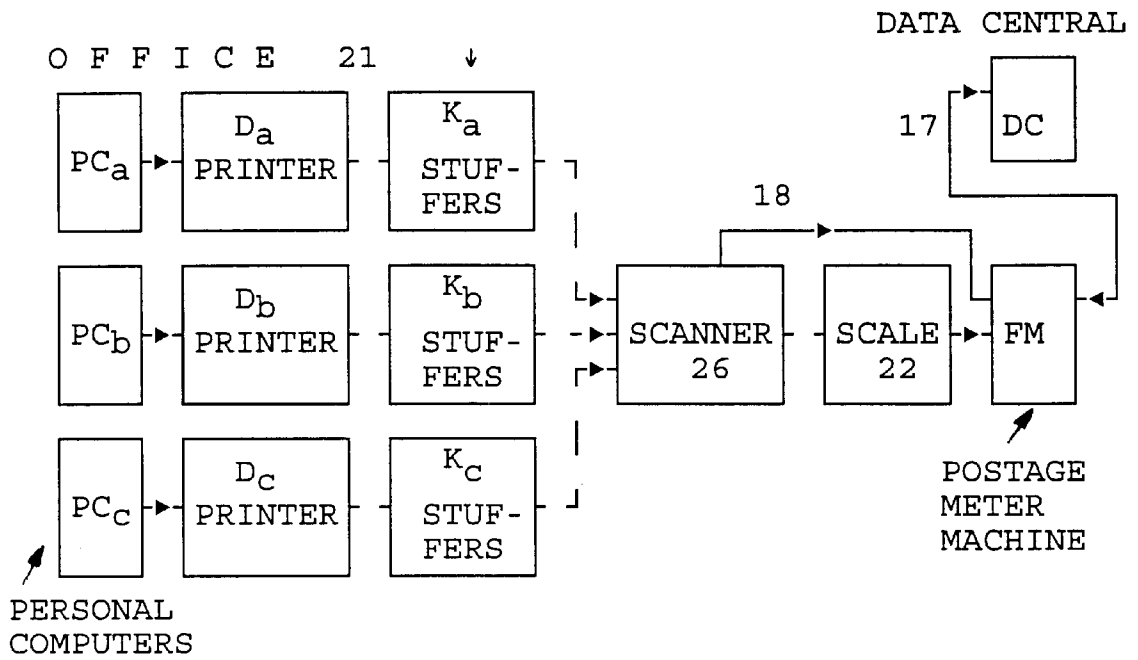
DATA CENTRAL

O F F I C E 21

DC

17

$PC_a$

$D_a$ PRINTER

$K_a$ STUFFERS

18

$PC_b$

$D_b$ PRINTER

$K_b$ STUFFERS

SCANNER 26

SCALE 22

FM

$PC_c$

$D_c$ PRINTER

$K_c$ STUFFERS

POSTAGE METER MACHINE

PERSONAL COMPUTERS